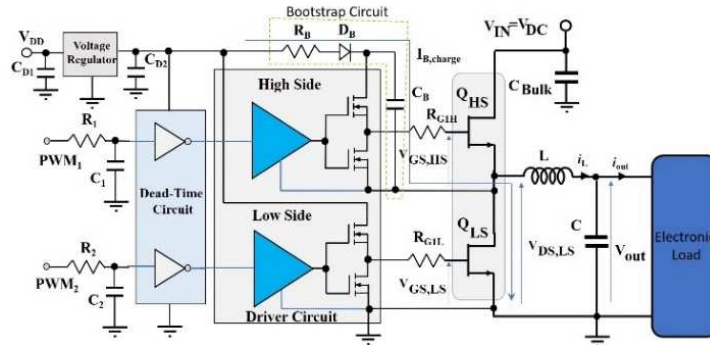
Bootstrap Circuit

$V_{DD}$

$C_{D1}$

Voltage Regulator

$C_{D2}$

$R_B$

$D_B$

$I_{B,charge}$

$V_{IN}=V_{DC}$

$C_{Bulk}$

High Side

$C_B$

$Q_{HS}$

$R_1$

$PWM_1$

$C_1$

$R_{G1H}$

$V_{GS,HS}$

Dead-Time Circuit

L

$i_L$

$i_{out}$

Low Side

$R_{G1L}$

$Q_{LS}$

C

$V_{DS,LS}$

$V_{out}$

Electronic Load

$R_2$

$PWM_2$

$C_2$

$V_{GS,LS}$

Driver Circuit